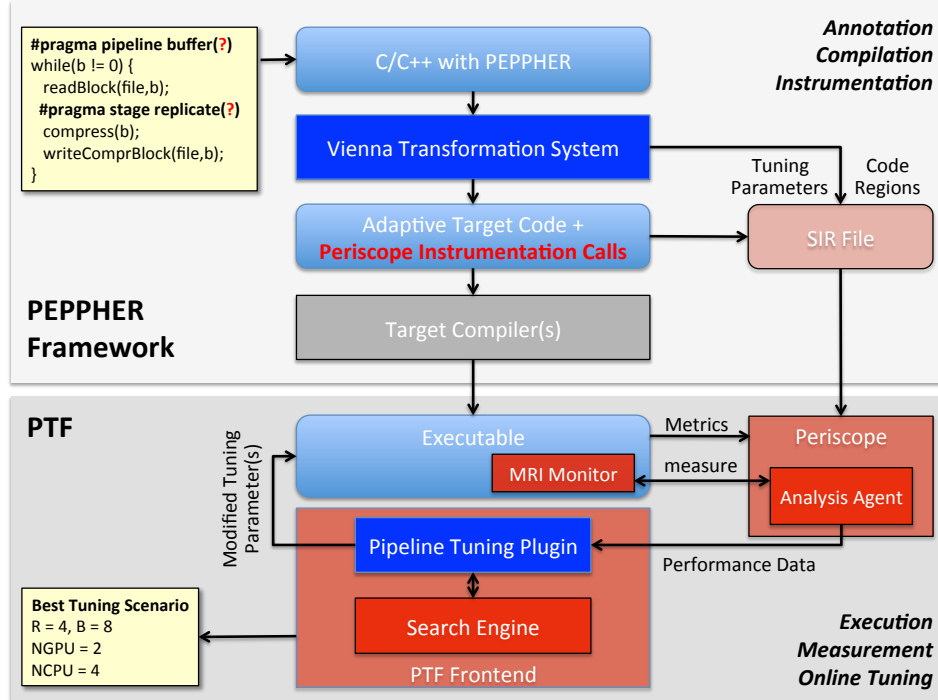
#pragma pipeline buffer(?)
while(b != 0) {
readBlock(file,b);
#pragma stage replicate(?)
compress(b);
writeComprBlock(file,b);
}

C/C++ with PEPPHER

Annotation
Compilation
Instrumentation

Vienna Transformation System

Tuning Parameters

Code Regions

Adaptive Target Code +
Periscope Instrumentation Calls

SIR File

PEPPHER
Framework

Target Compiler(s)

PTF

Modified Tuning Parameter(s)

Executable

MRI Monitor

Metrics

measure

Periscope

Analysis Agent

Pipeline Tuning Plugin

Performance Data

Search Engine

PTF Frontend

Best Tuning Scenario
R = 4, B = 8
NGPU = 2
NCPU = 4

Execution
Measurement
Online Tuning